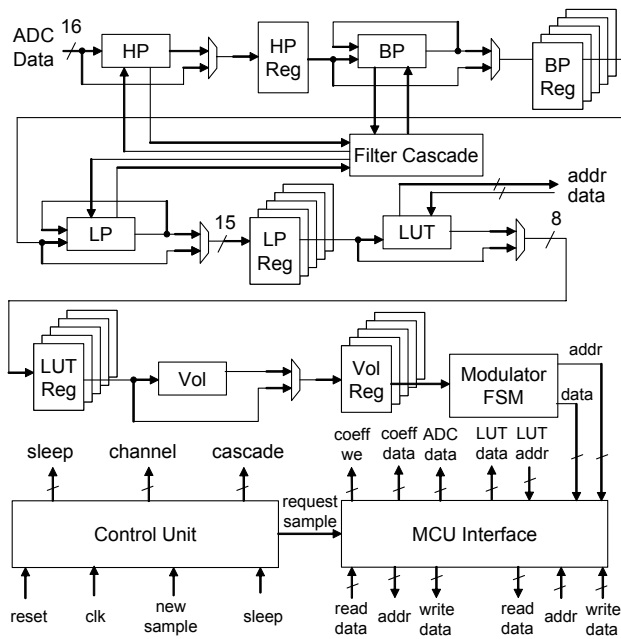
ADC Data
16
HP
HP Reg
BP
BP Reg
Filter Cascade
addr
data
LP
15
LP Reg
LUT
8
LUT Reg
Vol
Vol Reg
Modulator FSM
addr
data
sleep
channel
cascade
coeff we
coeff data
ADC data
LUT data
LUT addr
request sample
Control Unit
MCU Interface
reset
clk
new sample
sleep
read data
addr
write data
read data
addr
write data